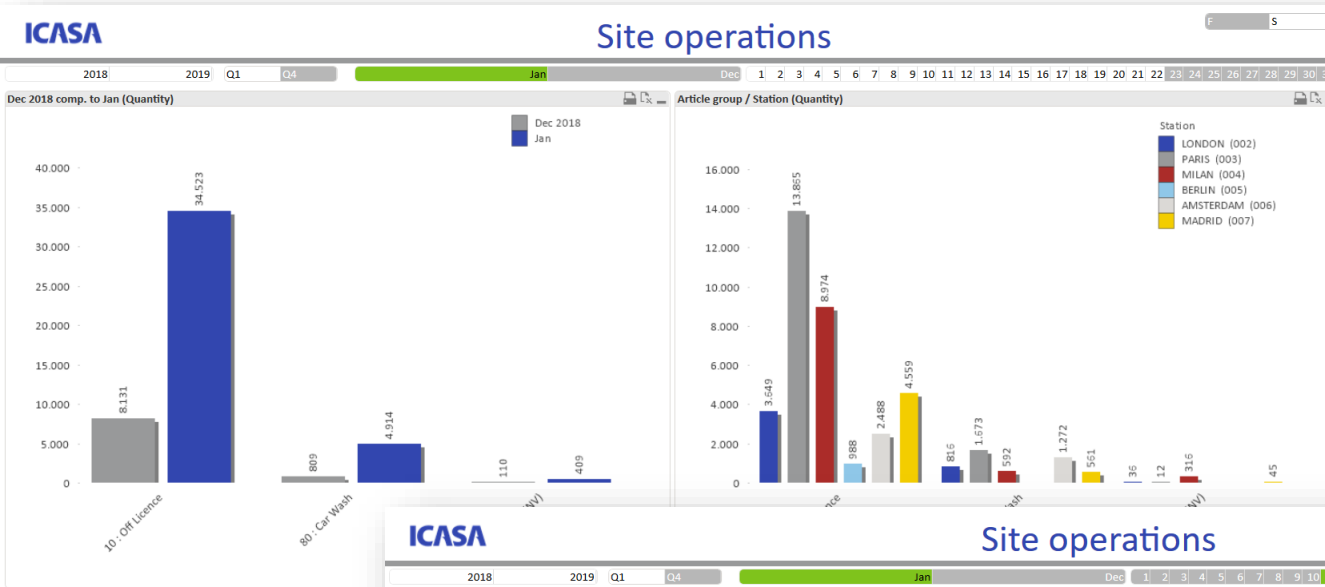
ICASA

Site operations

F S

2018 2019 Q1 Q4 Jan Dec 1 2 3 4 5 6 7 8 9 10 11 12 13 14 15 16 17 18 19 20 21 22 23 24 25 26 27 28 29 30 3

Dec 2018 comp. to Jan (Quantity)

Dec 2018
Jan

40.000
35.000
30.000
25.000
20.000
15.000
10.000
5.000
0

8.131
34.523
809
4.914
110
409

10 : Off Licence
80 : Car Wash
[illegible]NV)

Article group / Station (Quantity)

Station
LONDON (002)
PARIS (003)
MILAN (004)
BERLIN (005)
AMSTERDAM (006)
MADRID (007)

16.000
14.000
12.000
10.000
8.000
6.000
4.000
2.000
0

3.649
13.865
8.974
988
2.488
4.559
816
1.673
592
1.272
561
36
12
316
45

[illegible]nce
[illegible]ash
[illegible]NV)

ICASA

Site operations

2018 2019 Q1 Q4 Jan Dec 1 2 3 4 5 6 7 8 9 10